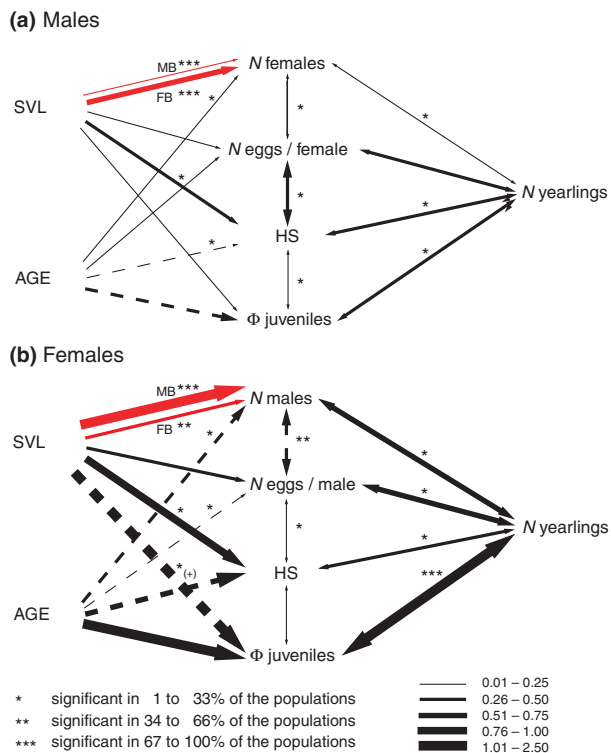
(a) Males

MB ***
FB *** *

SVL

N females

*

*

N eggs / female

*

*

*

N yearlings

*

HS

*

AGE

*

*

Φ juveniles

(b) Females

MB ***
FB **

SVL

*

N males

**

*

N eggs / male

*

*

*

*

*

N yearlings

*

HS

*(+)

***

AGE

Φ juveniles

* significant in 1 to 33% of the populations
** significant in 34 to 66% of the populations
*** significant in 67 to 100% of the populations

0.01 – 0.25
0.26 – 0.50
0.51 – 0.75
0.76 – 1.00
1.01 – 2.50